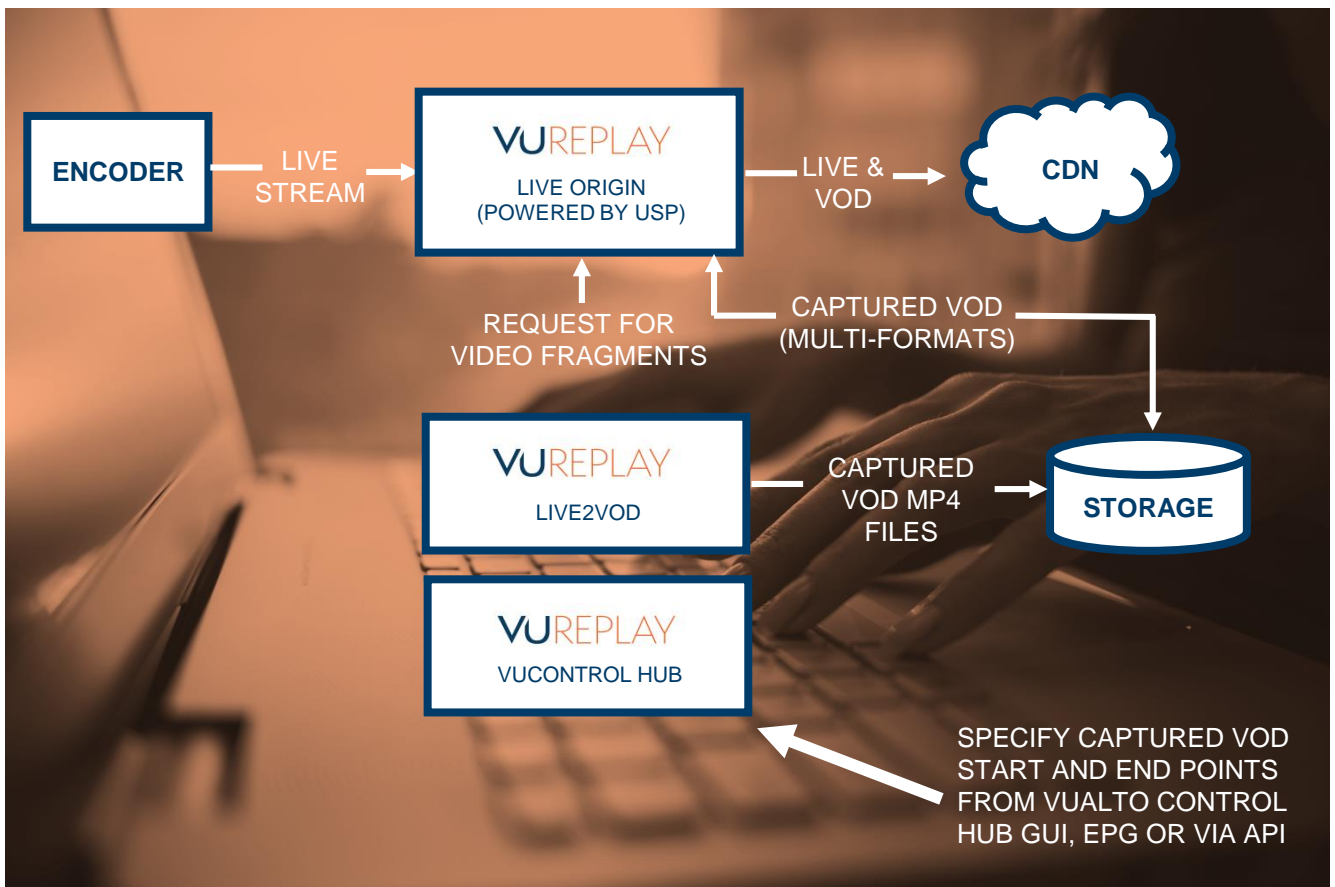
ENCODER

LIVE STREAM

VUREPLAY
LIVE ORIGIN
(POWERED BY USP)

LIVE & VOD

CDN

REQUEST FOR VIDEO FRAGMENTS

CAPTURED VOD (MULTI-FORMATS)

VUREPLAY
LIVE2VOD

CAPTURED VOD MP4 FILES

STORAGE

VUREPLAY
VUCONTROL HUB

SPECIFY CAPTURED VOD START AND END POINTS FROM VUALTO CONTROL HUB GUI, EPG OR VIA API